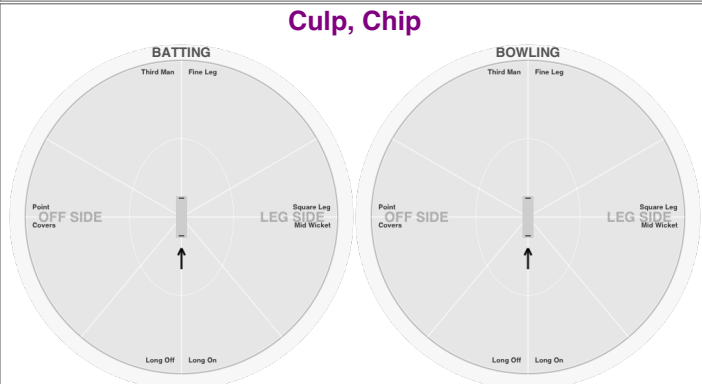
Culp, Chip

BATTING

Third Man
Fine Leg
Point
OFF SIDE
Covers
Square Leg
LEG SIDE
Mid Wicket
Long Off
Long On

BOWLING

Third Man
Fine Leg
Point
OFF SIDE
Covers
Square Leg
LEG SIDE
Mid Wicket
Long Off
Long On